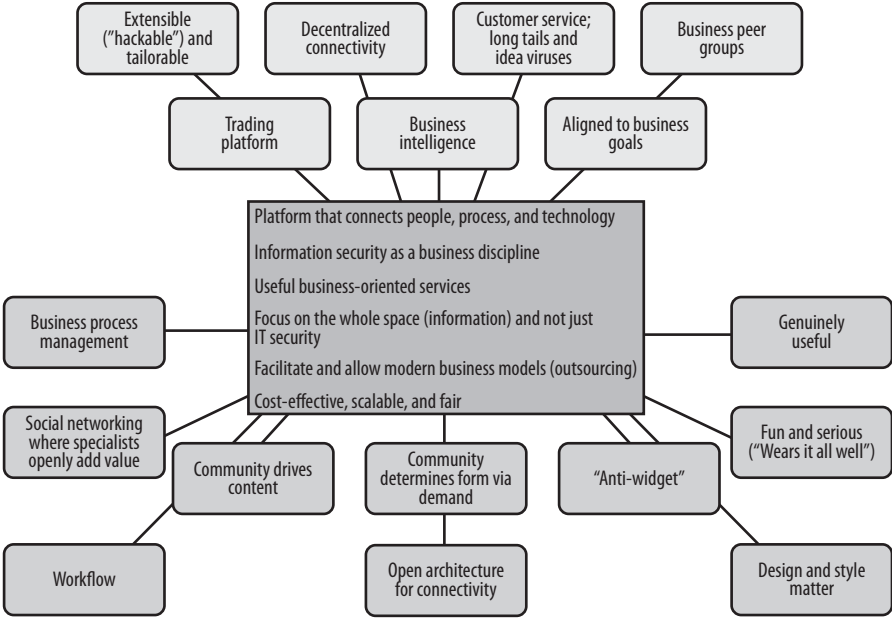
Extensible ("hackable") and tailorable

Decentralized connectivity

Customer service; long tails and idea viruses

Business peer groups

Trading platform

Business intelligence

Aligned to business goals

Platform that connects people, process, and technology

Information security as a business discipline

Useful business-oriented services

Focus on the whole space (information) and not just IT security

Facilitate and allow modern business models (outsourcing)

Cost-effective, scalable, and fair

Business process management

Genuinely useful

Social networking where specialists openly add value

Community drives content

Community determines form via demand

"Anti-widget"

Fun and serious ("Wears it all well")

Workflow

Open architecture for connectivity

Design and style matter